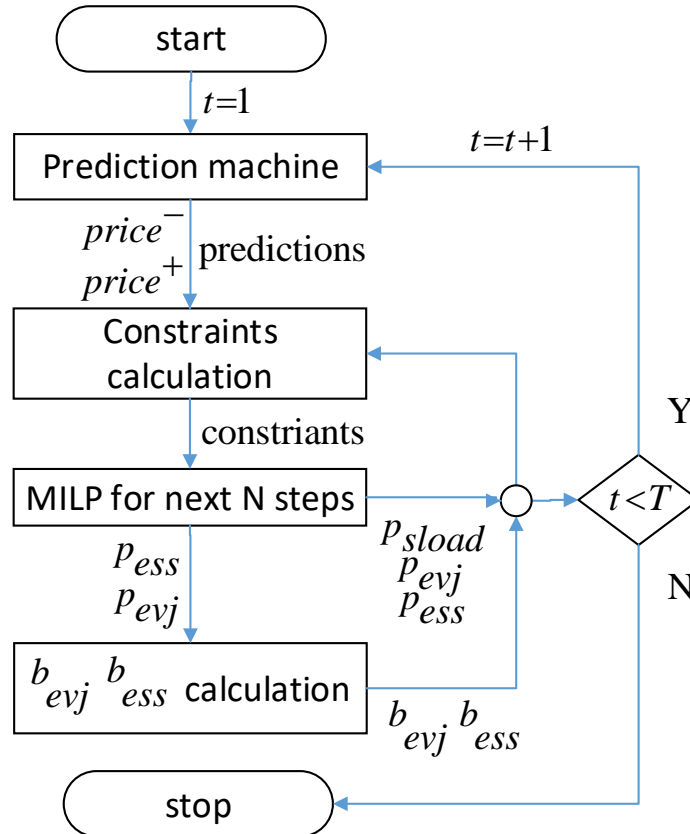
start

$t$=1

$t$=$t$+1

Prediction machine

$price^{-}$
$price^{+}$
predictions

Constraints calculation

Y

constriants

MILP for next N steps

$t<T$

$p_{ess}$
$p_{evj}$

$p_{sload}$
$p_{evj}$
$p_{ess}$

N

$b_{evj}$ $b_{ess}$ calculation

$b_{evj}$ $b_{ess}$

stop